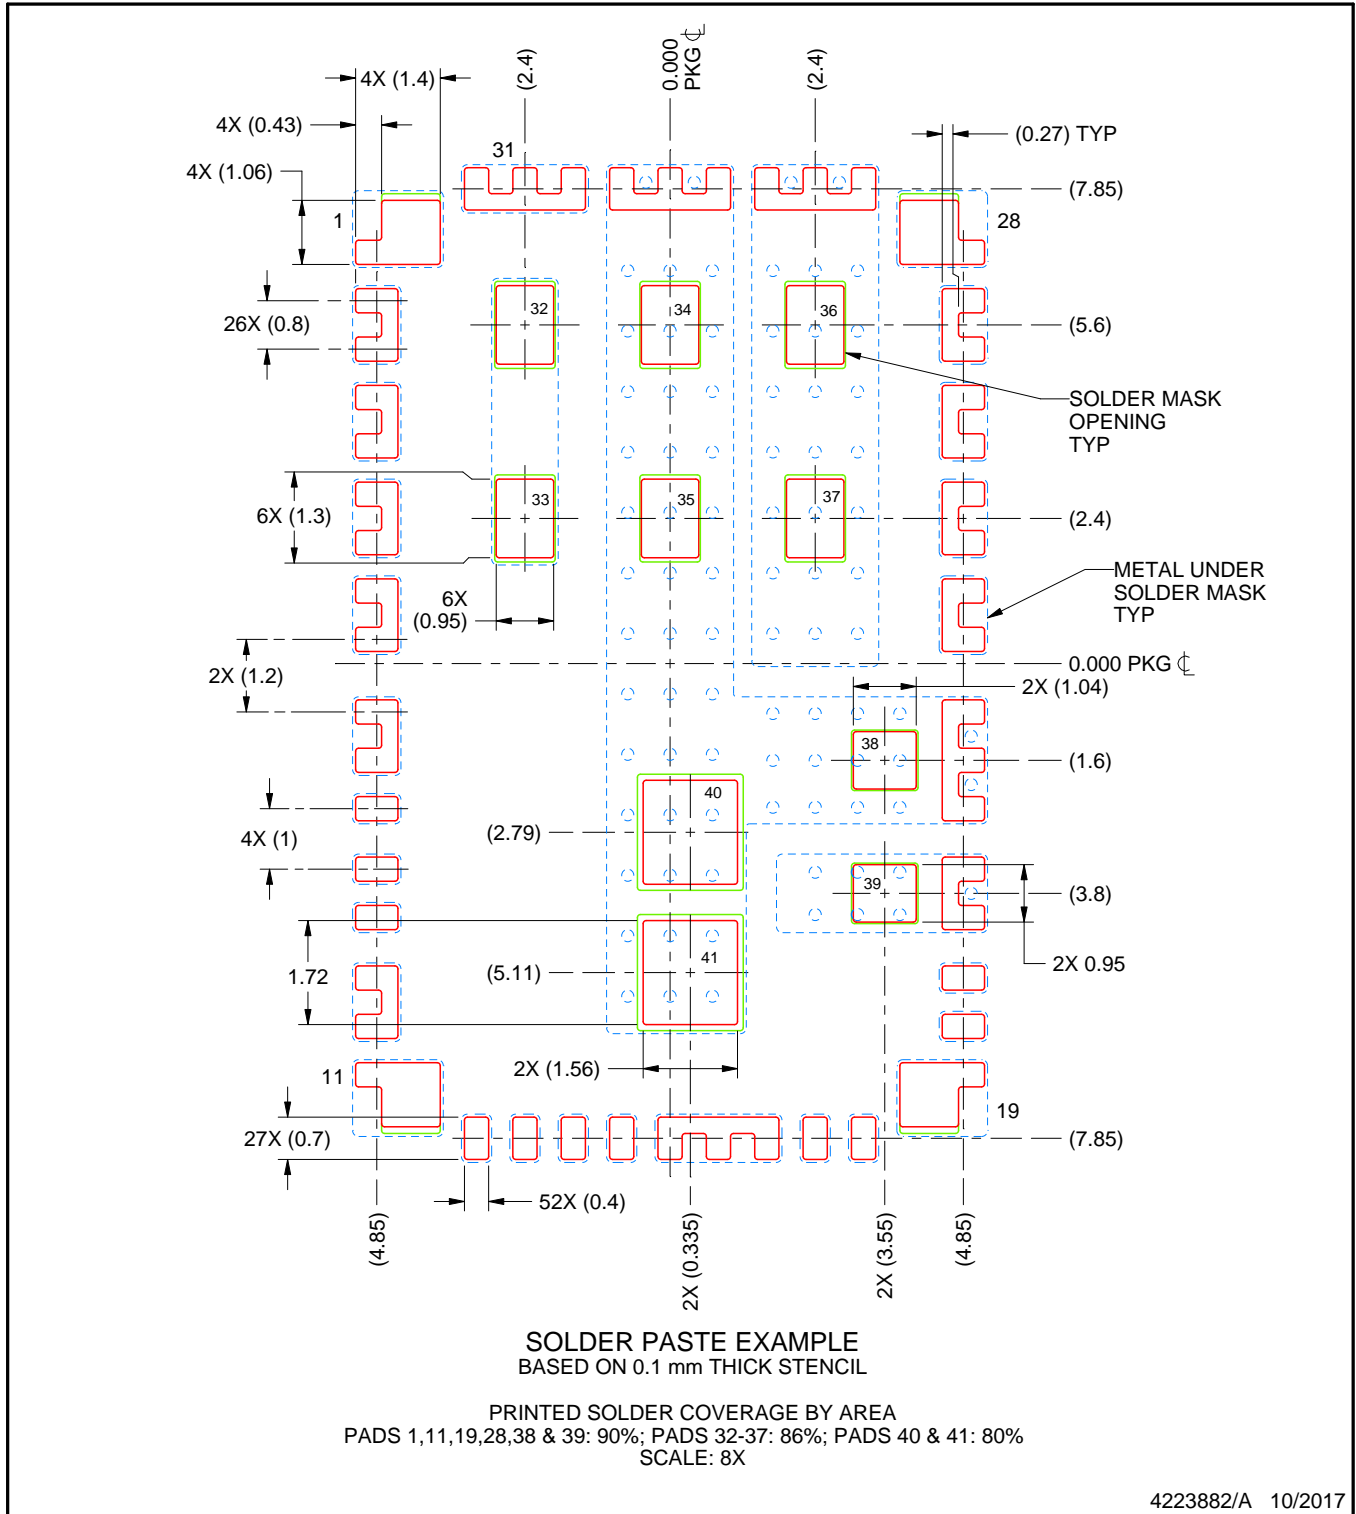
4X (1.4)
(2.4)
0.000 PKG ℄
(2.4)
4X (0.43)
(0.27) TYP
31
4X (1.06)
(7.85)
1
28
26X (0.8)
32
34
36
(5.6)
SOLDER MASK OPENING TYP
6X (1.3)
33
35
37
(2.4)
METAL UNDER SOLDER MASK TYP
6X (0.95)
2X (1.2)
0.000 PKG ℄
2X (1.04)
38
(1.6)
4X (1)
40
(2.79)
39
(3.8)
2X 0.95
1.72
(5.11)
41
2X (1.56)
11
19
27X (0.7)
(7.85)
52X (0.4)
(4.85)
2X (0.335)
2X (3.55)
(4.85)

SOLDER PASTE EXAMPLE
BASED ON 0.1 mm THICK STENCIL

PRINTED SOLDER COVERAGE BY AREA
PADS 1,11,19,28,38 & 39: 90%; PADS 32-37: 86%; PADS 40 & 41: 80%
SCALE: 8X

4223882/A 10/2017